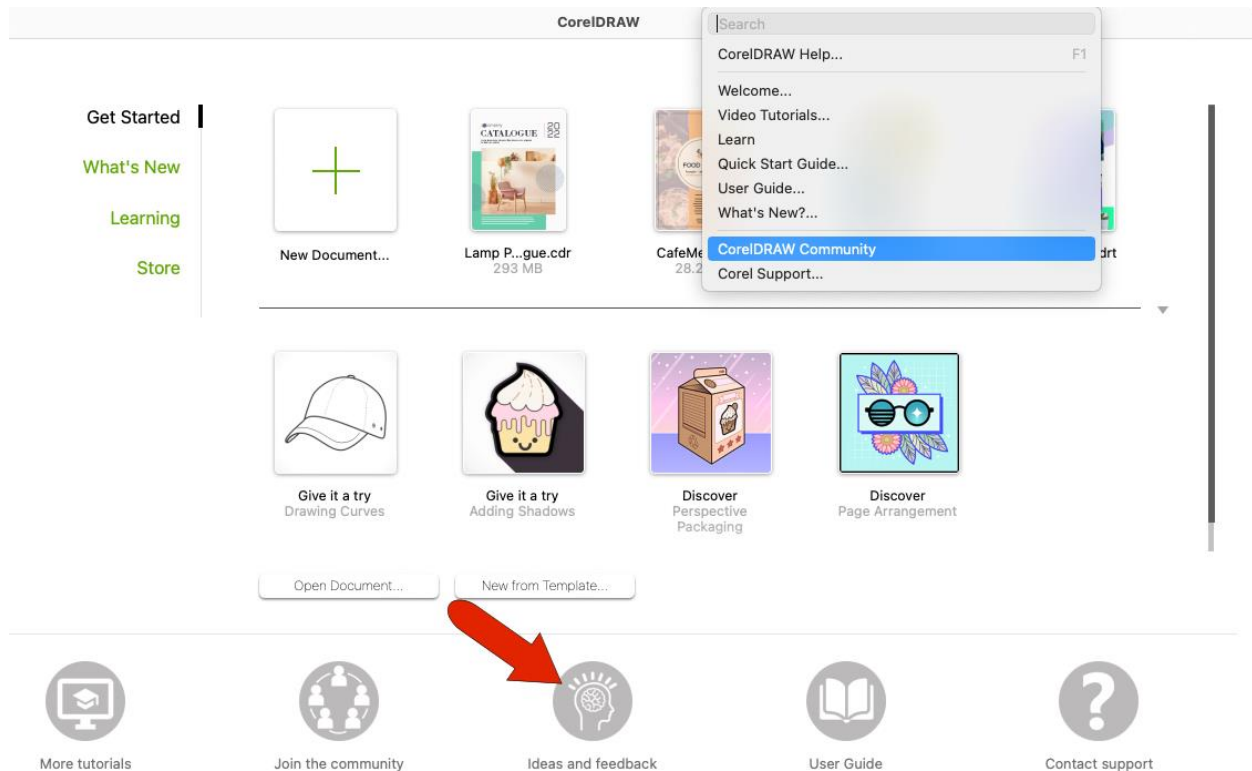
CorelDRAW

Search
CorelDRAW Help... F1
Welcome...
Video Tutorials...
Learn
Quick Start Guide...
User Guide...
What's New?...
CorelDRAW Community
Corel Support...

Get Started
What's New
Learning
Store

New Document...
CATALOGUE 2022
Lamp P...gue.cdr
293 MB
FOOD
CafeMe
28.2
drt

Give it a try
Drawing Curves
Give it a try
Adding Shadows
Discover
Perspective Packaging
Discover
Page Arrangement

Open Document...
New from Template...

More tutorials
Join the community
Ideas and feedback
User Guide
Contact support